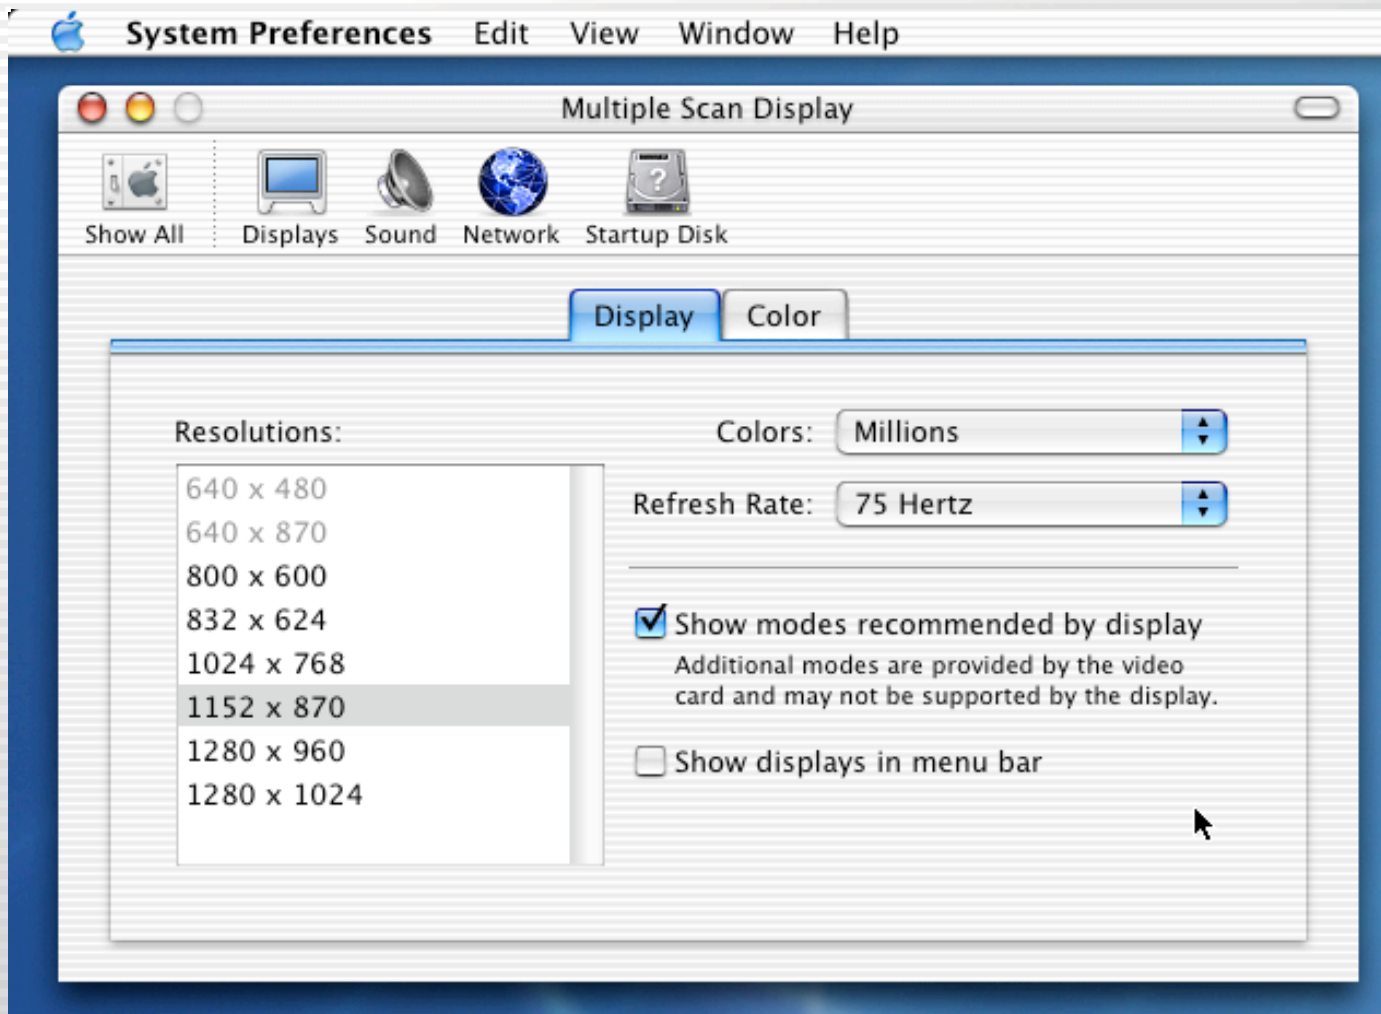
System Preferences Edit View Window Help

Multiple Scan Display

Show All Displays Sound Network Startup Disk

Display Color

Resolutions:

640 x 480
640 x 870
800 x 600
832 x 624
1024 x 768
1152 x 870
1280 x 960
1280 x 1024

Colors: Millions

Refresh Rate: 75 Hertz

Show modes recommended by display
Additional modes are provided by the video card and may not be supported by the display.

Show displays in menu bar